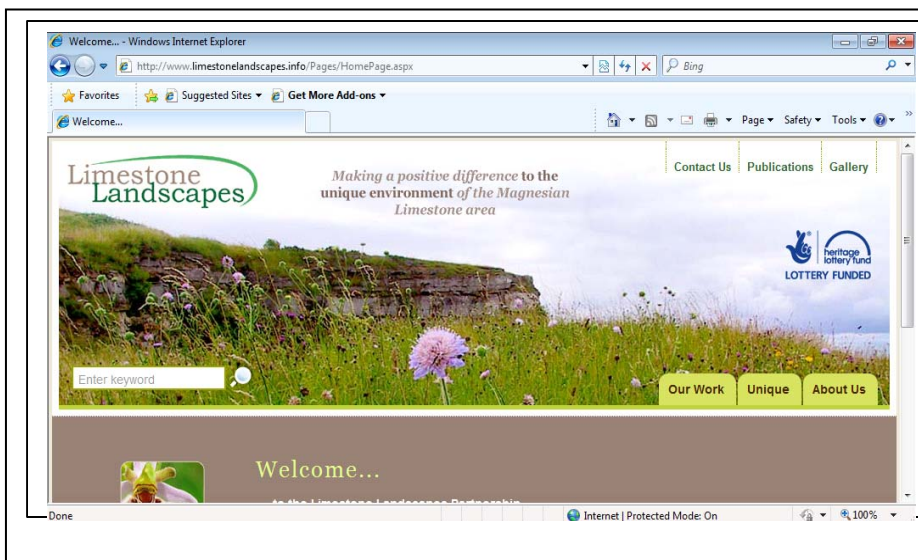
Welcome... - Windows Internet Explorer

http://www.limestonelandscapes.info/Pages/HomePage.aspx

Bing

Favorites

Suggested Sites ▾

Get More Add-ons ▾

Welcome...

Page ▾ Safety ▾ Tools ▾

Limestone Landscapes

Making a positive difference to the unique environment of the Magnesian Limestone area

Contact Us

Publications

Gallery

heritage lottery fund

LOTTERY FUNDED

Enter keyword

Our Work

Unique

About Us

Welcome...

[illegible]

Done

Internet | Protected Mode: On

100%